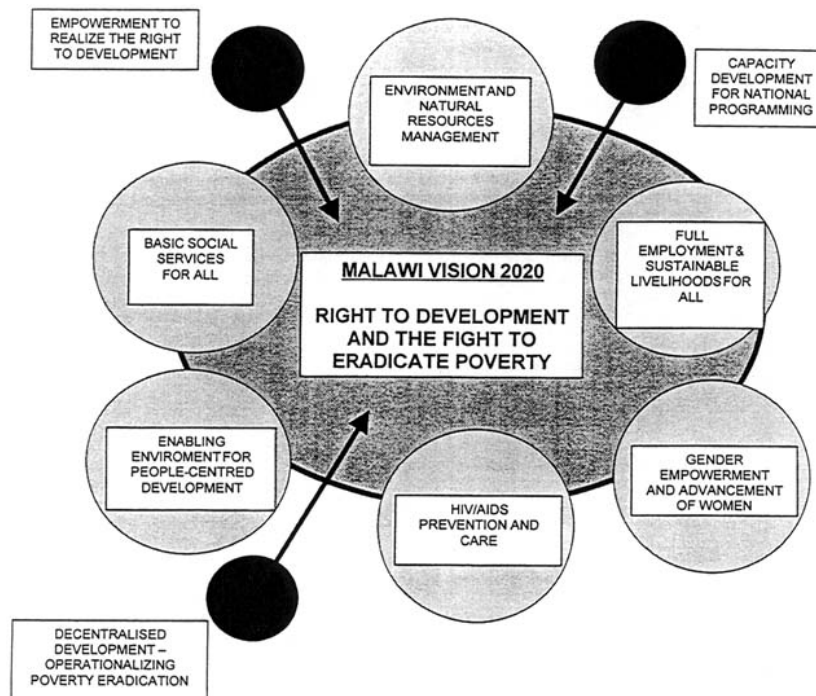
EMPOWERMENT TO REALIZE THE RIGHT TO DEVELOPMENT

ENVIRONMENT AND NATURAL RESOURCES MANAGEMENT

CAPACITY DEVELOPMENT FOR NATIONAL PROGRAMMING

BASIC SOCIAL SERVICES FOR ALL

MALAWI VISION 2020

RIGHT TO DEVELOPMENT AND THE FIGHT TO ERADICATE POVERTY

FULL EMPLOYMENT & SUSTAINABLE LIVELIHOODS FOR ALL

ENABLING ENVIROMENT FOR PEOPLE-CENTRED DEVELOPMENT

HIV/AIDS PREVENTION AND CARE

GENDER EMPOWERMENT AND ADVANCEMENT OF WOMEN

DECENTRALISED DEVELOPMENT – OPERATIONALIZING POVERTY ERADICATION